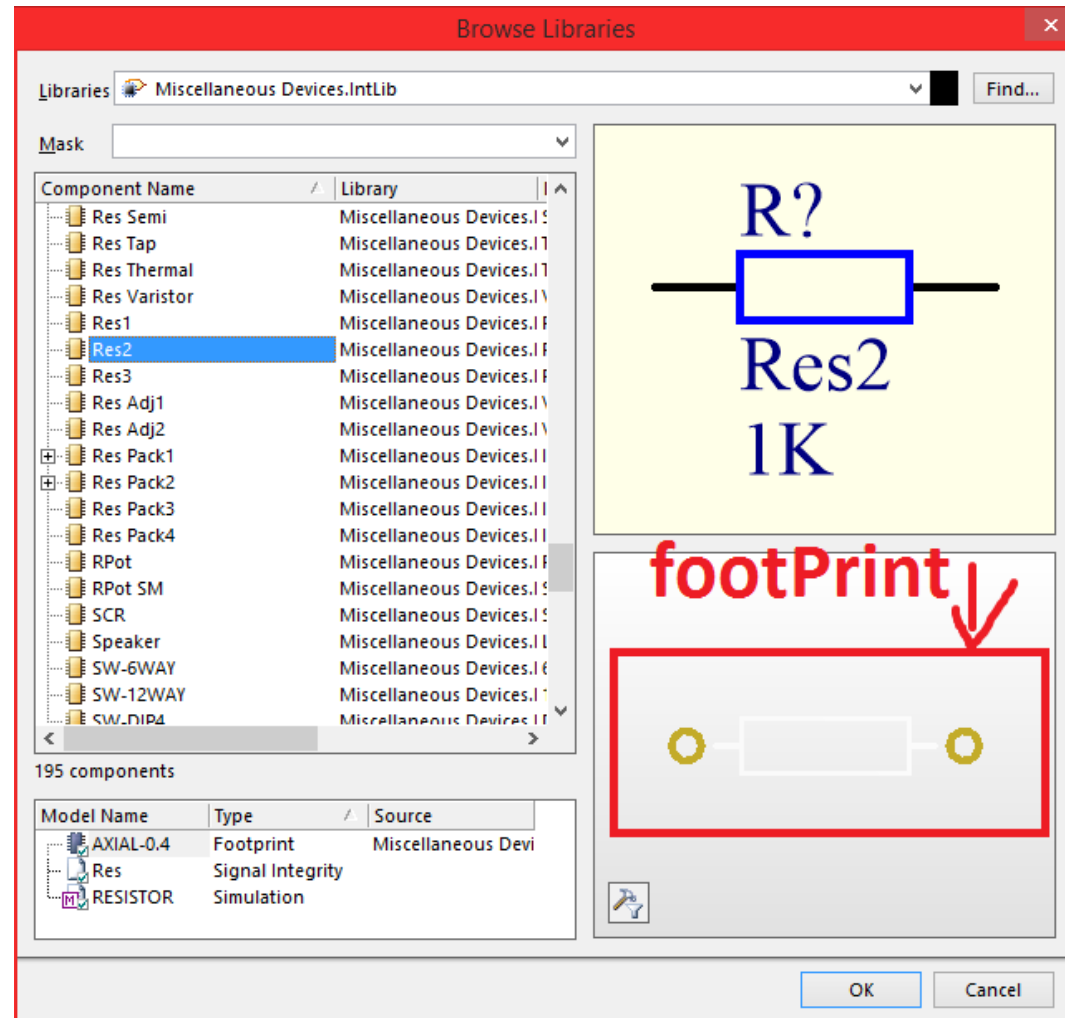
Browse Libraries

Libraries Miscellaneous Devices.IntLib Find...

Mask

| Component Name | Library |
|---|---|
| Res Semi | Miscellaneous Devices.I |
| Res Tap | Miscellaneous Devices.I |
| Res Thermal | Miscellaneous Devices.I |
| Res Varistor | Miscellaneous Devices.I |
| Res1 | Miscellaneous Devices.I |
| Res2 | Miscellaneous Devices.I |
| Res3 | Miscellaneous Devices.I |
| Res Adj1 | Miscellaneous Devices.I |
| Res Adj2 | Miscellaneous Devices.I |
| Res Pack1 | Miscellaneous Devices.I |
| Res Pack2 | Miscellaneous Devices.I |
| Res Pack3 | Miscellaneous Devices.I |
| Res Pack4 | Miscellaneous Devices.I |
| RPot | Miscellaneous Devices.I |
| RPot SM | Miscellaneous Devices.I |
| SCR | Miscellaneous Devices.I |
| Speaker | Miscellaneous Devices.I |
| SW-6WAY | Miscellaneous Devices.I |
| SW-12WAY | Miscellaneous Devices.I |
| SW-DIP4 | Miscellaneous Devices.I |

195 components

| Model Name | Type | Source |
|---|---|---|
| AXIAL-0.4 | Footprint | Miscellaneous Devi |
| Res | Signal Integrity | |
| RESISTOR | Simulation | |

R?
Res2
1K

footPrint

OK Cancel